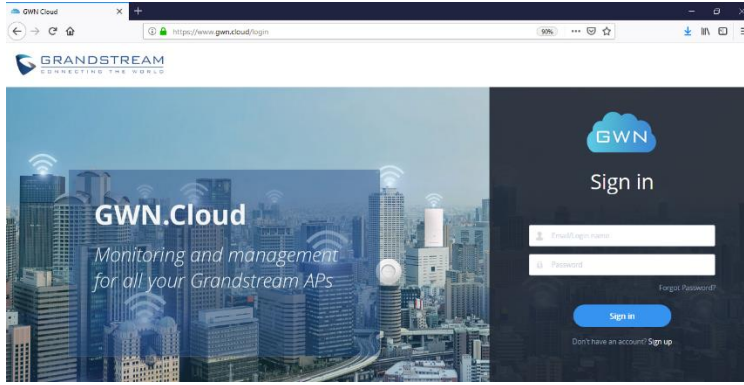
GWN Cloud

https://www.gwn.cloud/login

90%

GRANDSTREAM
CONNECTING THE WORLD

GWN.Cloud

Monitoring and management for all your Grandstream APs

GWN

Sign in

Email/Login name

Password

Forgot Password?

Sign in

Don't have an account? Sign up